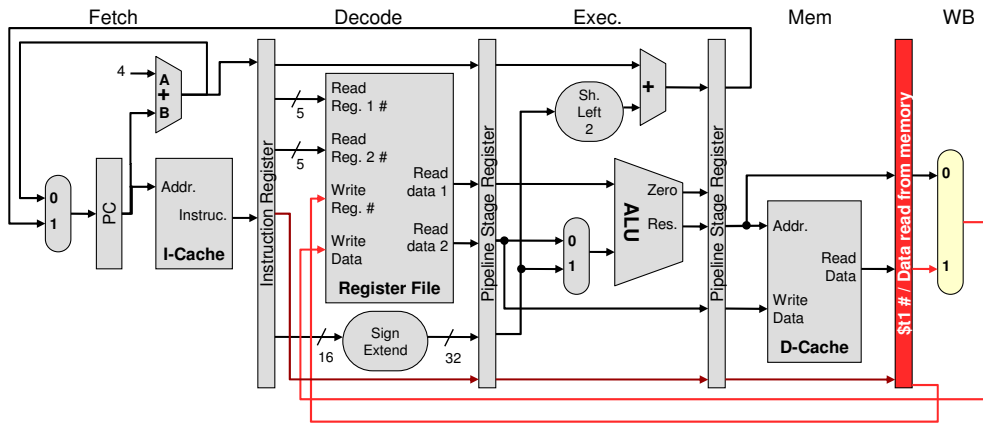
Fetch
Decode
Exec.
Mem
WB

4
A
+
B

0
1
PC
Addr.
Instruc.
I-Cache

Instruction Register

5
5
Read Reg. 1 #
Read Reg. 2 #
Write Reg. #
Write Data
Read data 1
Read data 2
Register File

16
Sign Extend
32

Pipeline Stage Register

Sh. Left 2
+
0
1
Zero
ALU
Res.

Pipeline Stage Register

Addr.
Read Data
Write Data
D-Cache

$t1 # / Data read from memory

0
1